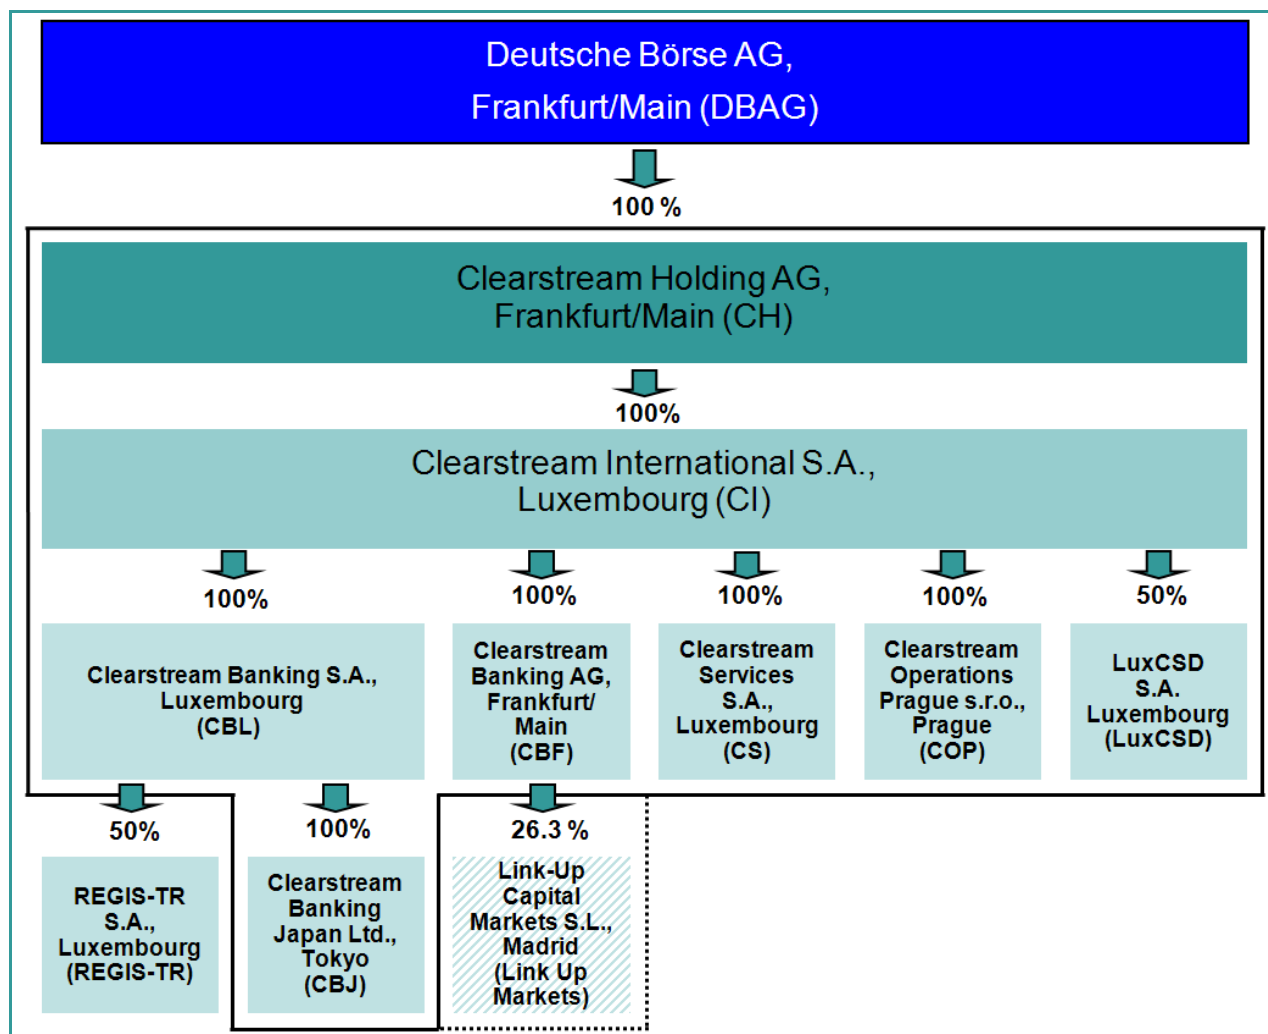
Deutsche Börse AG,
Frankfurt/Main (DBAG)

100 %

Clearstream Holding AG,
Frankfurt/Main (CH)

100%

Clearstream International S.A.,
Luxembourg (CI)

100%

100%

100%

100%

50%

Clearstream Banking S.A., Luxembourg (CBL)

Clearstream Banking AG, Frankfurt/ Main (CBF)

Clearstream Services S.A., Luxembourg (CS)

Clearstream Operations Prague s.r.o., Prague (COP)

LuxCSD S.A. Luxembourg (LuxCSD)

50%

100%

26.3 %

REGIS-TR S.A., Luxembourg (REGIS-TR)

Clearstream Banking Japan Ltd., Tokyo (CBJ)

Link-Up Capital Markets S.L., Madrid (Link Up Markets)